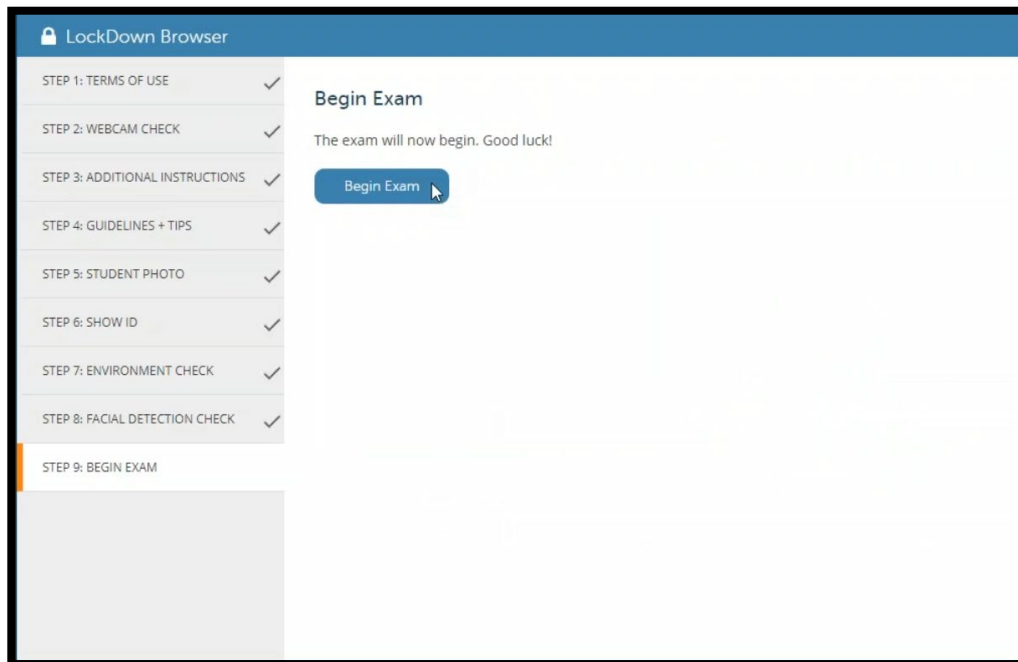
LockDown Browser

STEP 1: TERMS OF USE ✓
STEP 2: WEBCAM CHECK ✓
STEP 3: ADDITIONAL INSTRUCTIONS ✓
STEP 4: GUIDELINES + TIPS ✓
STEP 5: STUDENT PHOTO ✓
STEP 6: SHOW ID ✓
STEP 7: ENVIRONMENT CHECK ✓
STEP 8: FACIAL DETECTION CHECK ✓
STEP 9: BEGIN EXAM

Begin Exam

The exam will now begin. Good luck!

Begin Exam